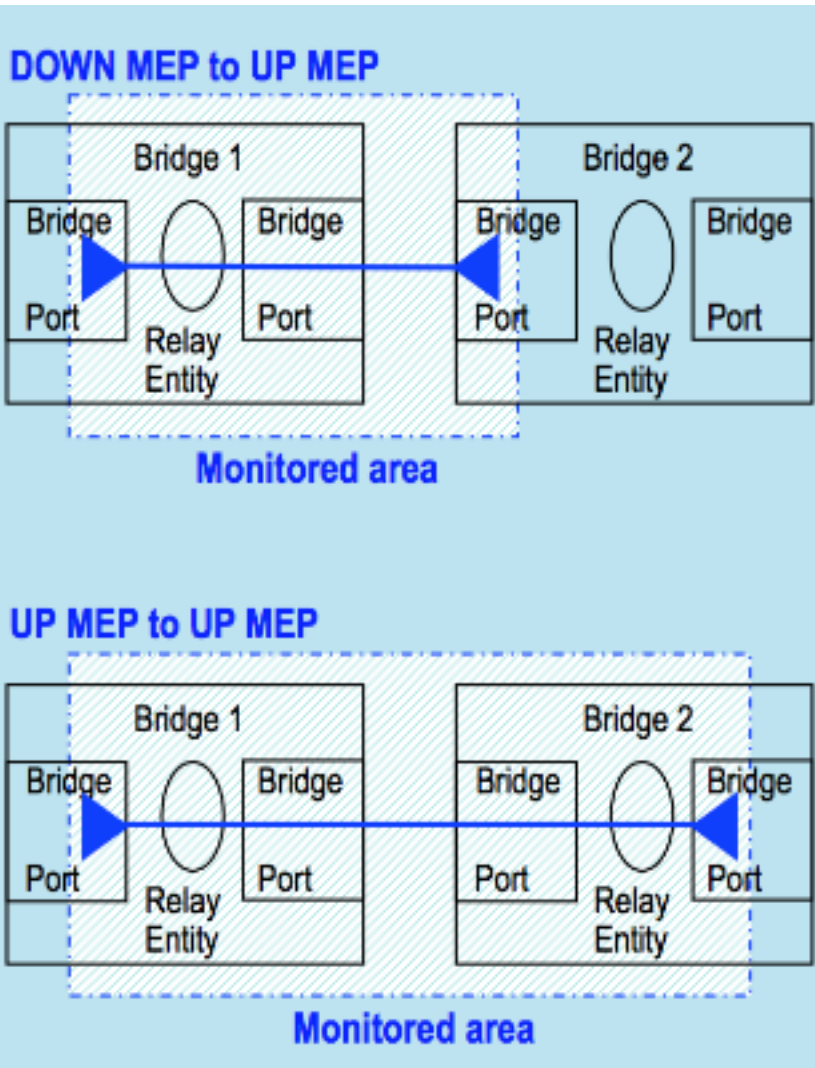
DOWN MEP to UP MEP

Bridge 1

Bridge Port

Relay Entity

Bridge Port

Bridge 2

Bridge Port

Relay Entity

Bridge Port

Monitored area

UP MEP to UP MEP

Bridge 1

Bridge Port

Relay Entity

Bridge Port

Bridge 2

Bridge Port

Relay Entity

Bridge Port

Monitored area